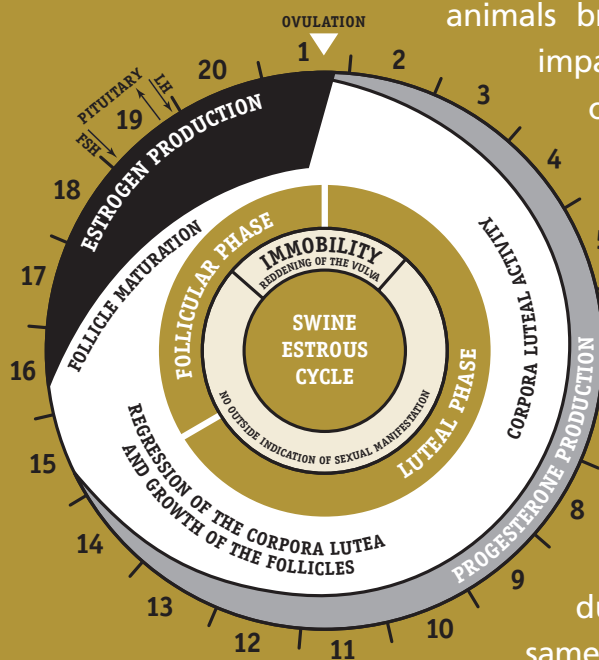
animals b
impa
c

OVULATION
1
2
3
4
8
9
10
11
12
13
14
15
16
17
18
19
20

PITUITARY
FSH
LH

ESTROGEN PRODUCTION
FOLLICLE MATURATION
CORPORA LUTEAL ACTIVITY
REGRESSION OF THE CORPORA LUTEA AND GROWTH OF THE FOLLICLES
PROGESTERONE PRODUCTION

FOLLICULAR PHASE
LUTEAL PHASE
IMMOBILITY
REDDENING OF THE VULVA
NO OUTSIDE INDICATION OF SEXUAL MANIFESTATION

SWINE ESTROUS CYCLE

du
same